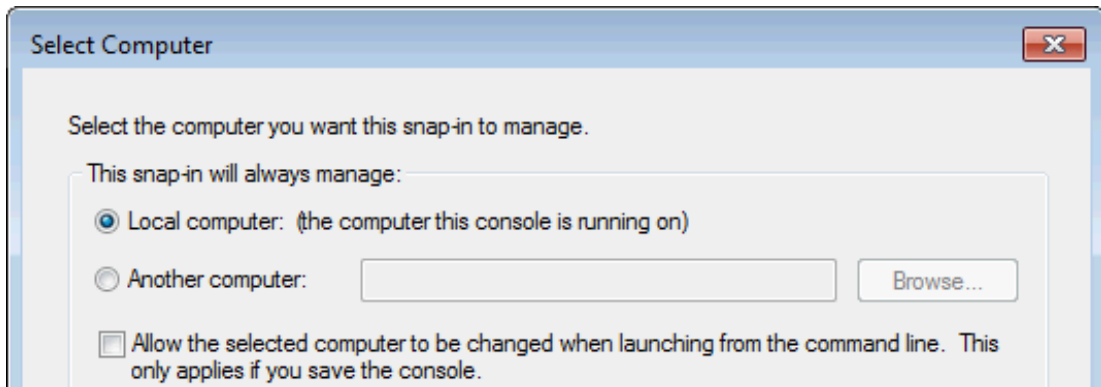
Select Computer

Select the computer you want this snap-in to manage.

This snap-in will always manage:

Local computer: (the computer this console is running on)

Another computer:

Browse...

Allow the selected computer to be changed when launching from the command line. This only applies if you save the console.